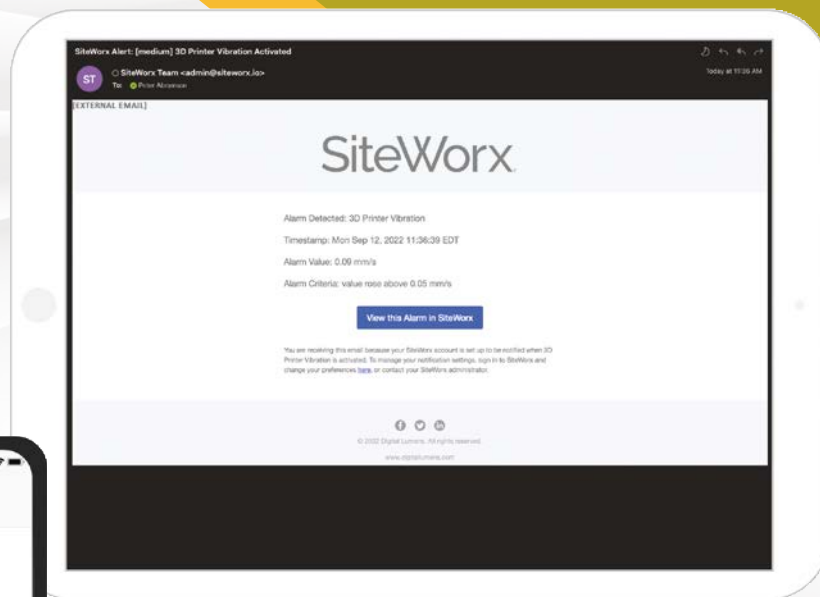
SiteWorx Alert: [medium] 3D Printer Vibration Activated

ST

SiteWorx Team <admin@siteworx.io>

To: Peter Abramson

Today at 11:36 AM

[EXTERNAL EMAIL]

SiteWorx.

Alarm Detected: 3D Printer Vibration

Timestamp: Mon Sep 12, 2022 11:36:39 EDT

Alarm Value: 0.09 mm/s

Alarm Criteria: value rose above 0.05 mm/s

View this Alarm in SiteWorx

You are receiving this email because your SiteWorx account is set up to be notified when 3D Printer Vibration is activated. To manage your notification settings, sign in to SiteWorx and change your preferences here, or contact your SiteWorx administrator.

© 2022 Digital Lumens. All rights reserved.

www.digitallumens.com